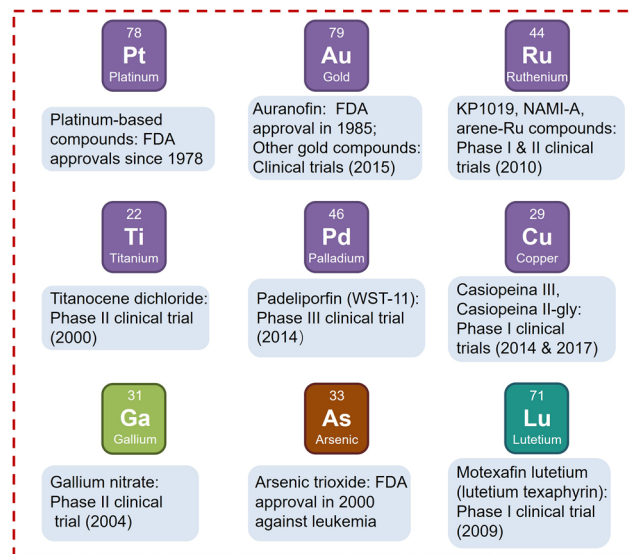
78
Pt
Platinum

Platinum-based compounds: FDA approvals since 1978

79
Au
Gold

Auranofin: FDA approval in 1985; Other gold compounds: Clinical trials (2015)

44
Ru
Ruthenium

KP1019, NAMI-A, arene-Ru compounds: Phase I & II clinical trials (2010)

22
Ti
Titanium

Titanocene dichloride: Phase II clinical trial (2000)

46
Pd
Palladium

Padeliporfin (WST-11): Phase III clinical trial (2014)

29
Cu
Copper

Casiopeina III, Casiopeina II-gly: Phase I clinical trials (2014 & 2017)

31
Ga
Gallium

Gallium nitrate: Phase II clinical trial (2004)

33
As
Arsenic

Arsenic trioxide: FDA approval in 2000 against leukemia

71
Lu
Lutetium

Motexafin lutetium (lutetium texaphyrin): Phase I clinical trial (2009)